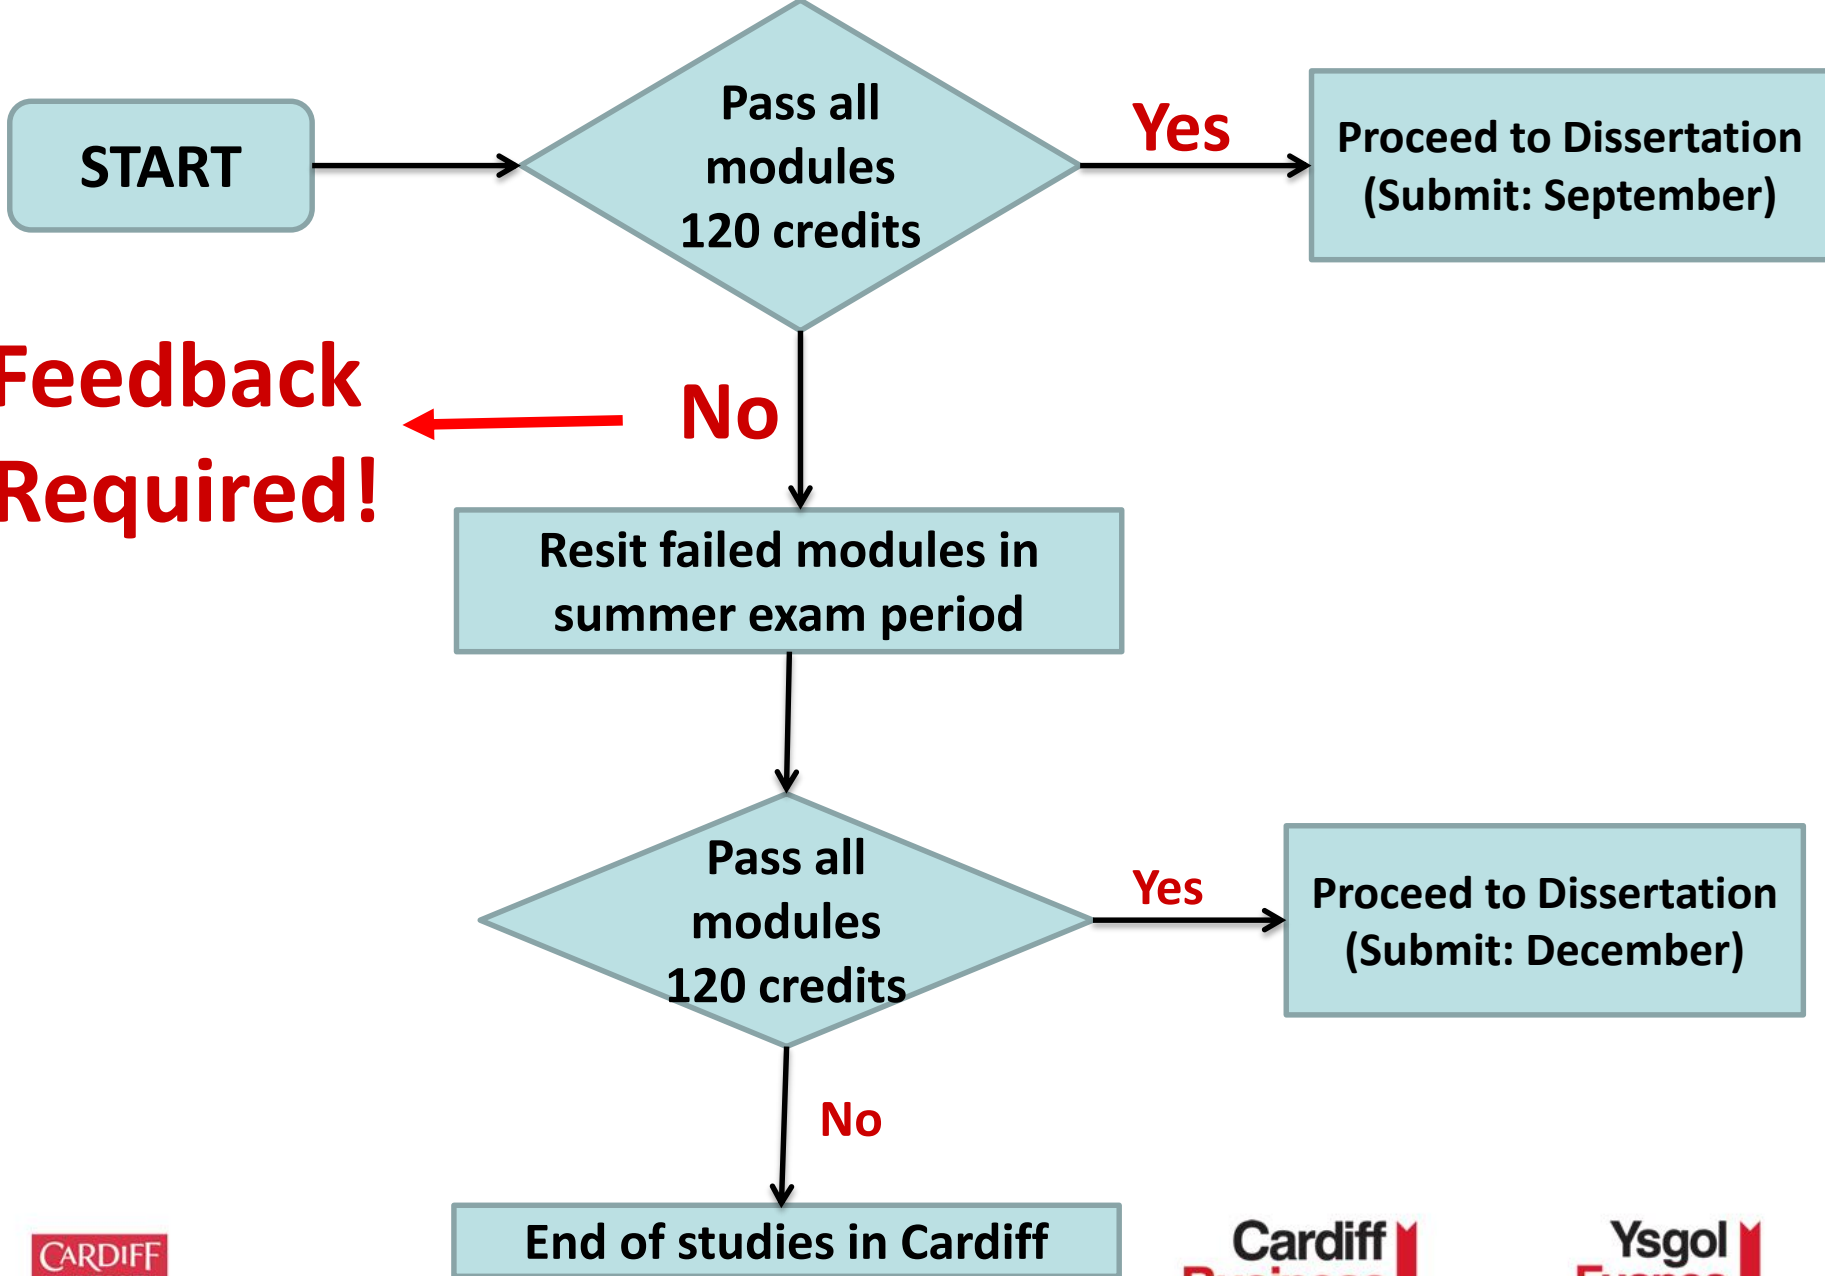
START

Pass all modules 120 credits

Yes

Proceed to Dissertation (Submit: September)

Feedback Required!

No

Resit failed modules in summer exam period

Pass all modules 120 credits

Yes

Proceed to Dissertation (Submit: December)

No

End of studies in Cardiff

CARDIFF

Cardiff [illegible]

Ysgol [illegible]